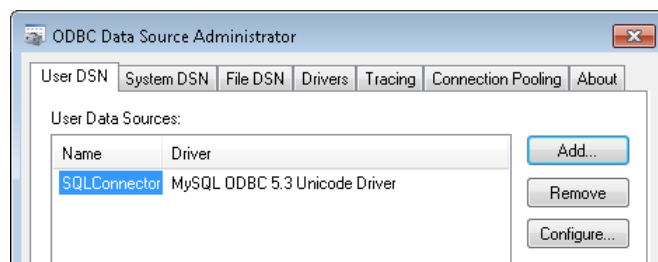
ODBC Data Source Administrator

User DSN | System DSN | File DSN | Drivers | Tracing | Connection Pooling | About

User Data Sources:

| Name | Driver |
|---|---|
| SQLConnector | MySQL ODBC 5.3 Unicode Driver |

Add...

Remove

Configure...